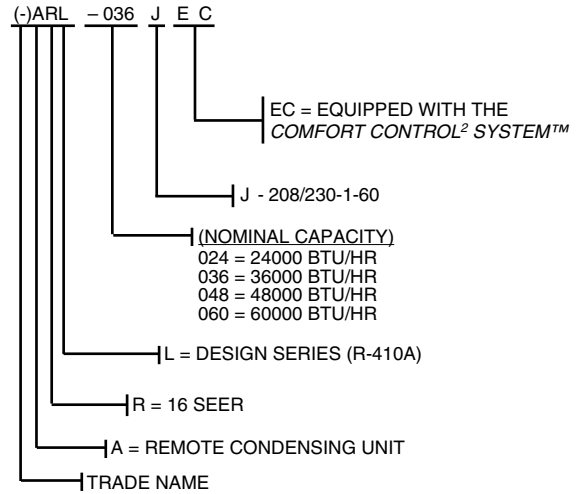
(-)ARL – 036 J E C

EC = EQUIPPED WITH THE *COMFORT CONTROL$^2$ SYSTEM™*

J - 208/230-1-60

(NOMINAL CAPACITY)
024 = 24000 BTU/HR
036 = 36000 BTU/HR
048 = 48000 BTU/HR
060 = 60000 BTU/HR

L = DESIGN SERIES (R-410A)

R = 16 SEER

A = REMOTE CONDENSING UNIT

TRADE NAME